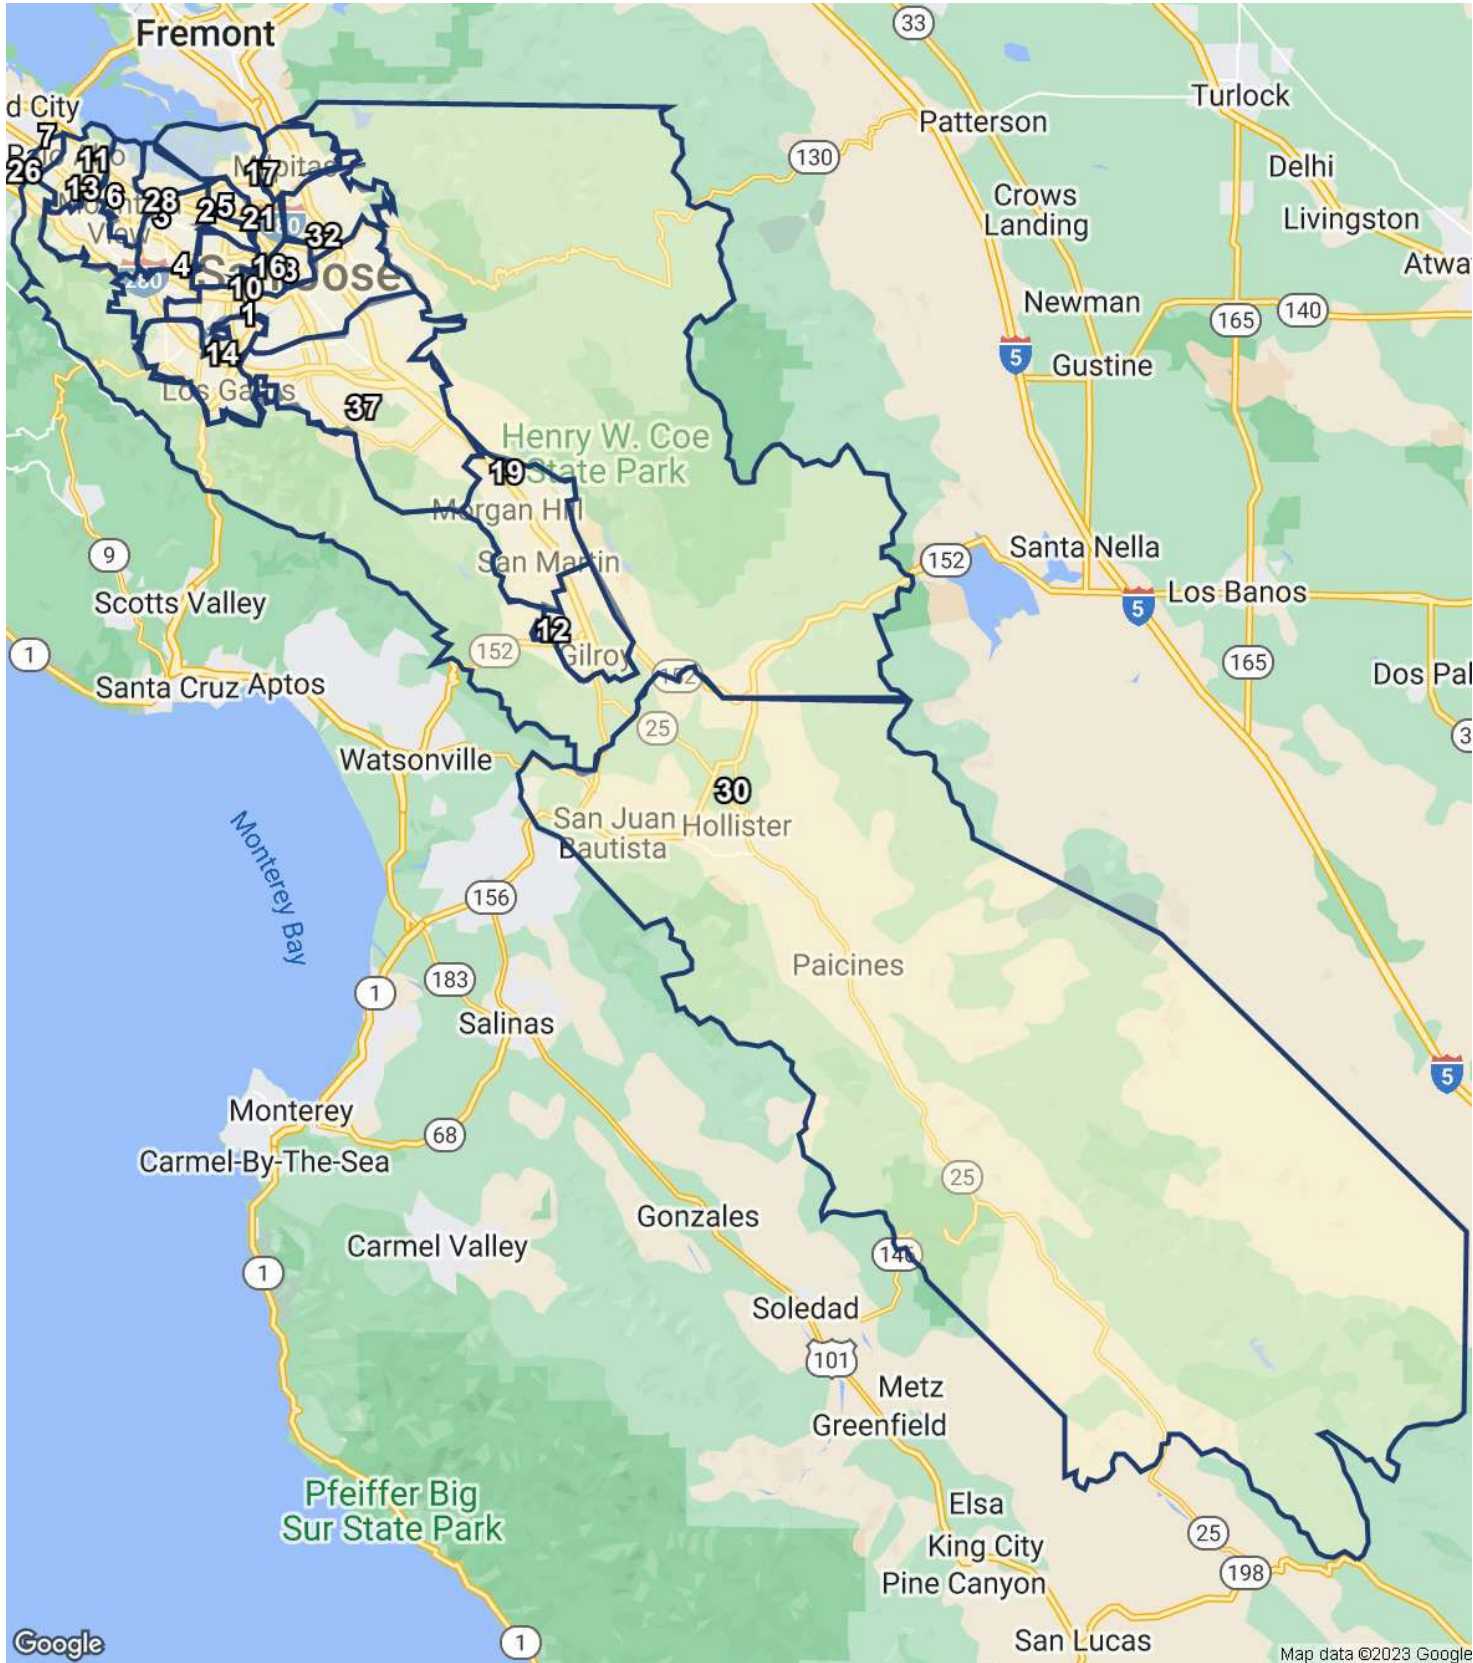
Fremont
d City
7
26
11
13
6
28
25
17
21
32
4
16
3
10
1
14
San Jose
280
Los Gatos
37
19
Henry W. Coe State Park
Morgan Hill
San Martin
12
Gilroy
152
152
152
33
Patterson
Turlock
130
Delhi
Crows Landing
Livingston
Atwa
Newman
165
140
5
Gustine
Santa Nella
5
Los Banos
165
Dos Pal
9
Scotts Valley
1
Santa Cruz
Aptos
Watsonville
25
30
San Juan Bautista
Hollister
Monterey Bay
156
Paicines
183
1
Salinas
Monterey
68
Carmel-By-The-Sea
5
25
Gonzales
Carmel Valley
146
1
Soledad
101
Metz
Greenfield
Pfeiffer Big Sur State Park
Elsa
King City
25
Pine Canyon
198
San Lucas
1
Google
Map data ©2023 Google